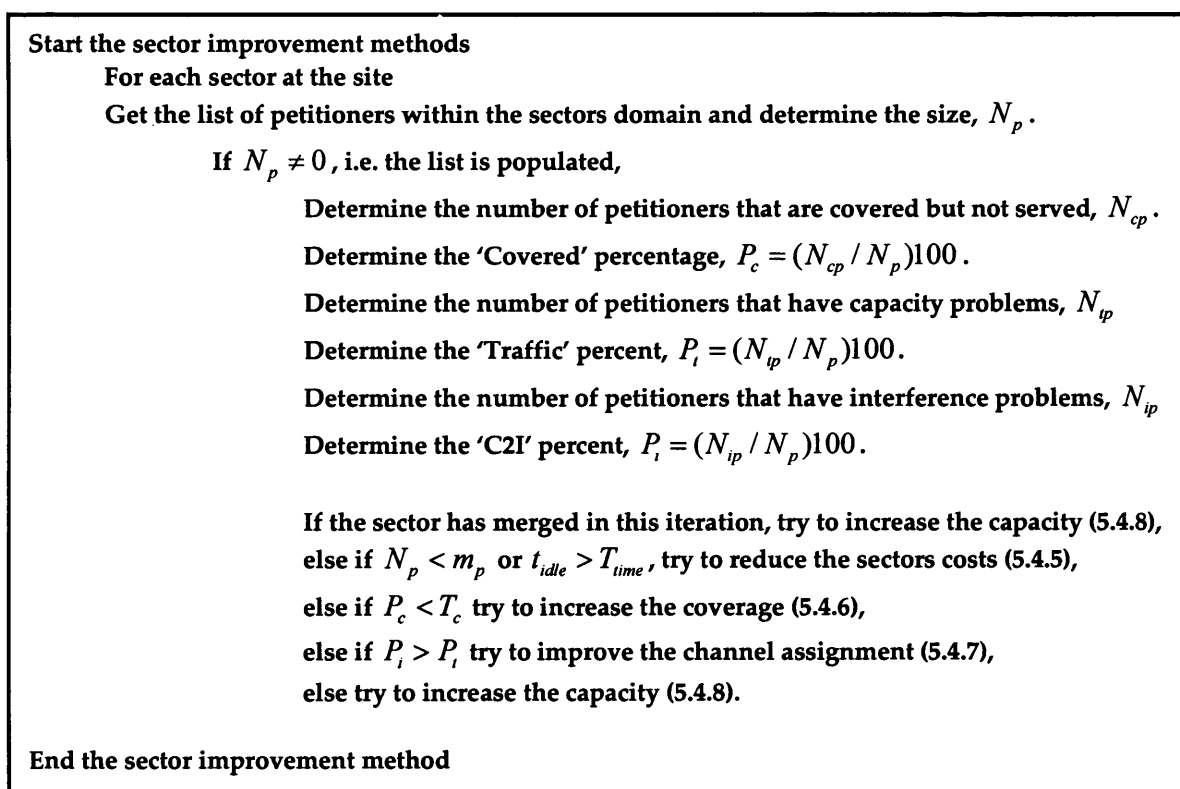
Start the sector improvement methods
For each sector at the site
Get the list of petitioners within the sectors domain and determine the size, $N_p$.
If $N_p \neq 0$, i.e. the list is populated,
Determine the number of petitioners that are covered but not served, $N_{cp}$.
Determine the 'Covered' percentage, $P_c = (N_{cp} / N_p)100$.
Determine the number of petitioners that have capacity problems, $N_{tp}$
Determine the 'Traffic' percent, $P_t = (N_{tp} / N_p)100$.
Determine the number of petitioners that have interference problems, $N_{ip}$
Determine the 'C2I' percent, $P_i = (N_{ip} / N_p)100$.

If the sector has merged in this iteration, try to increase the capacity (5.4.8),
else if $N_p < m_p$ or $t_{idle} > T_{time}$, try to reduce the sectors costs (5.4.5),
else if $P_c < T_c$ try to increase the coverage (5.4.6),
else if $P_i > P_t$ try to improve the channel assignment (5.4.7),
else try to increase the capacity (5.4.8).

End the sector improvement method